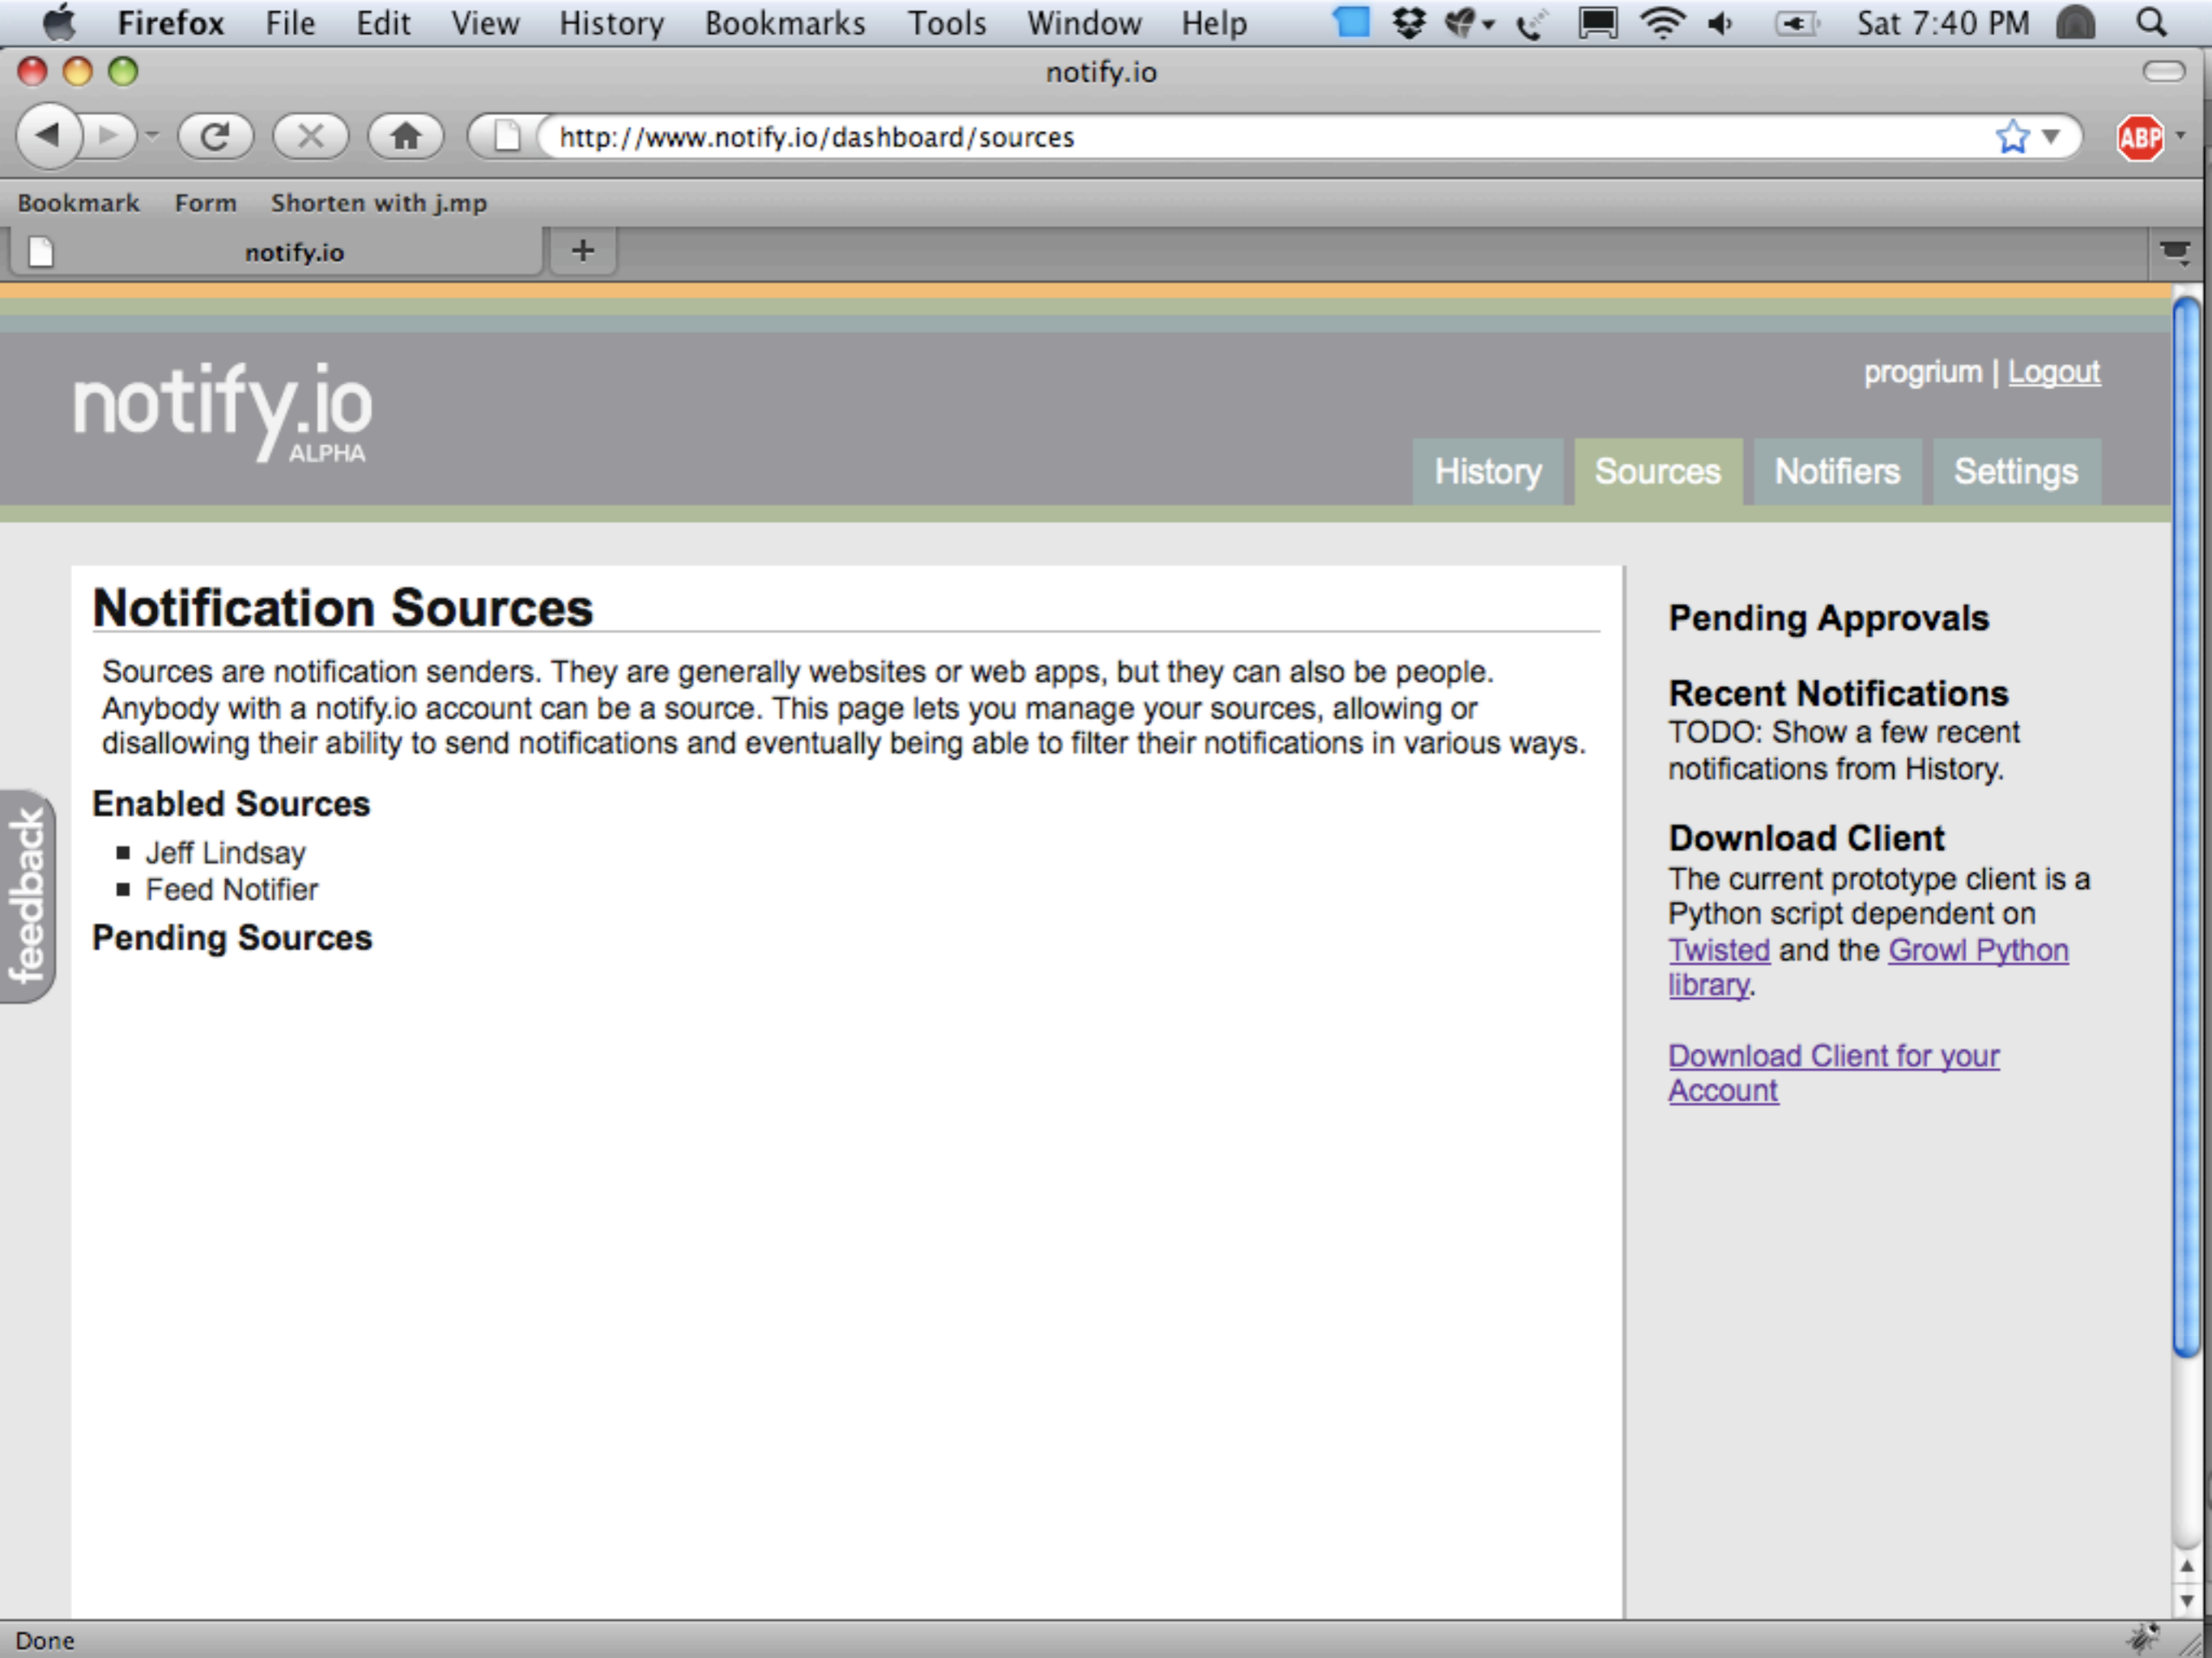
Firefox File Edit View History Bookmarks Tools Window Help Sat 7:40 PM

notify.io

http://www.notify.io/dashboard/sources

ABP

Bookmark Form Shorten with j.mp

notify.io

+

notify.io ALPHA

progrium | Logout

History Sources Notifiers Settings

feedback

Notification Sources

Sources are notification senders. They are generally websites or web apps, but they can also be people. Anybody with a notify.io account can be a source. This page lets you manage your sources, allowing or disallowing their ability to send notifications and eventually being able to filter their notifications in various ways.

Enabled Sources

- Jeff Lindsay
- Feed Notifier

Pending Sources

Pending Approvals

Recent Notifications

TODO: Show a few recent notifications from History.

Download Client

The current prototype client is a Python script dependent on Twisted and the Growl Python library.

Download Client for your Account

Done